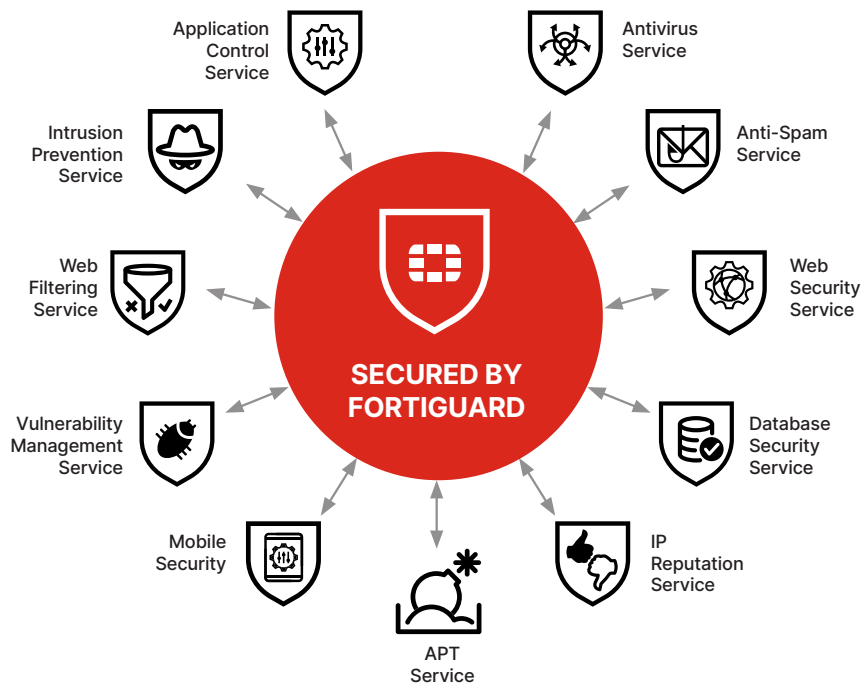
Application Control Service

Antivirus Service

Intrusion Prevention Service

Anti-Spam Service

Web Filtering Service

Web Security Service

SECURED BY FORTIGUARD

Vulnerability Management Service

Database Security Service

Mobile Security

IP Reputation Service

APT Service